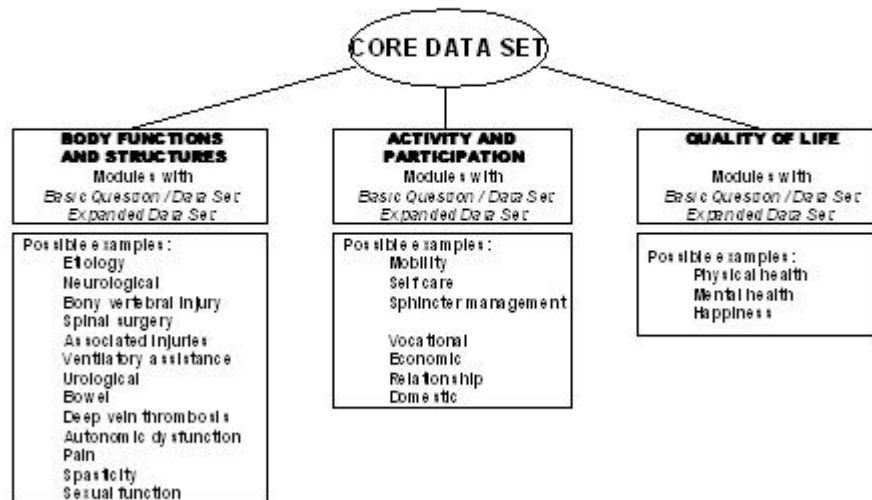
CORE DATA SET

BODY FUNCTIONS AND STRUCTURES
Modules with
Basic Question / Data Set
Expanded Data Set

Possible examples:
Etiology
Neurological
Bony vertebral injury
Spinal surgery
Associated injuries
Ventilatory assistance
Urological
Bowel
Deep vein thrombosis
Autonomic dysfunction
Pain
Spasticity
Sexual function

ACTIVITY AND PARTICIPATION
Modules with
Basic Question / Data Set
Expanded Data Set

Possible examples:
Mobility
Self care
Sphincter management

Vocational
Economic
Relationship
Domestic

QUALITY OF LIFE
Modules with
Basic Question / Data Set
Expanded Data Set

Possible examples:
Physical health
Mental health
Happiness